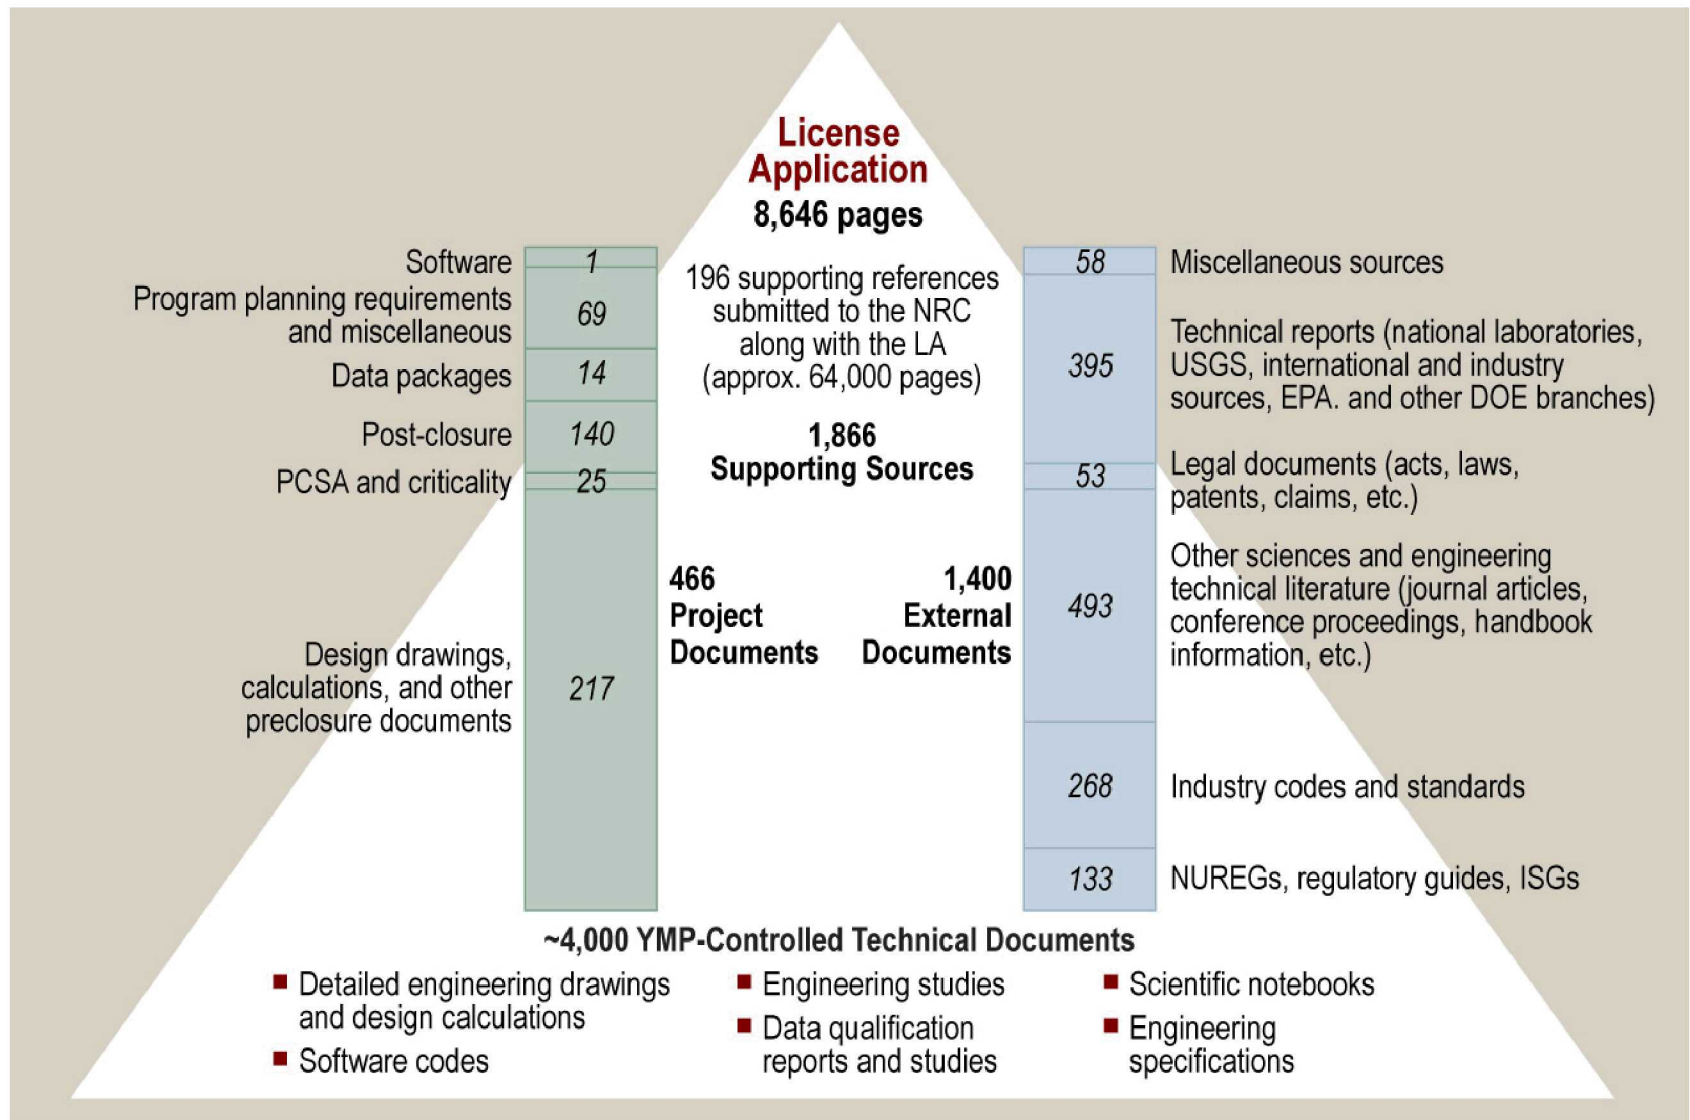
License Application
8,646 pages

196 supporting references submitted to the NRC along with the LA (approx. 64,000 pages)

1,866
Supporting Sources

| Software | 1 |
|---|---|
| Program planning requirements and miscellaneous | 69 |
| Data packages | 14 |
| Post-closure | 140 |
| PCSA and criticality | 25 |
| Design drawings, calculations, and other preclosure documents | 217 |

466
Project Documents

1,400
External Documents

| 58 | Miscellaneous sources |
|---|---|
| 395 | Technical reports (national laboratories, USGS, international and industry sources, EPA. and other DOE branches) |
| 53 | Legal documents (acts, laws, patents, claims, etc.) |
| 493 | Other sciences and engineering technical literature (journal articles, conference proceedings, handbook information, etc.) |
| 268 | Industry codes and standards |
| 133 | NUREGs, regulatory guides, ISGs |

~4,000 YMP-Controlled Technical Documents

■ Detailed engineering drawings and design calculations
■ Software codes
■ Engineering studies
■ Data qualification reports and studies
■ Scientific notebooks
■ Engineering specifications